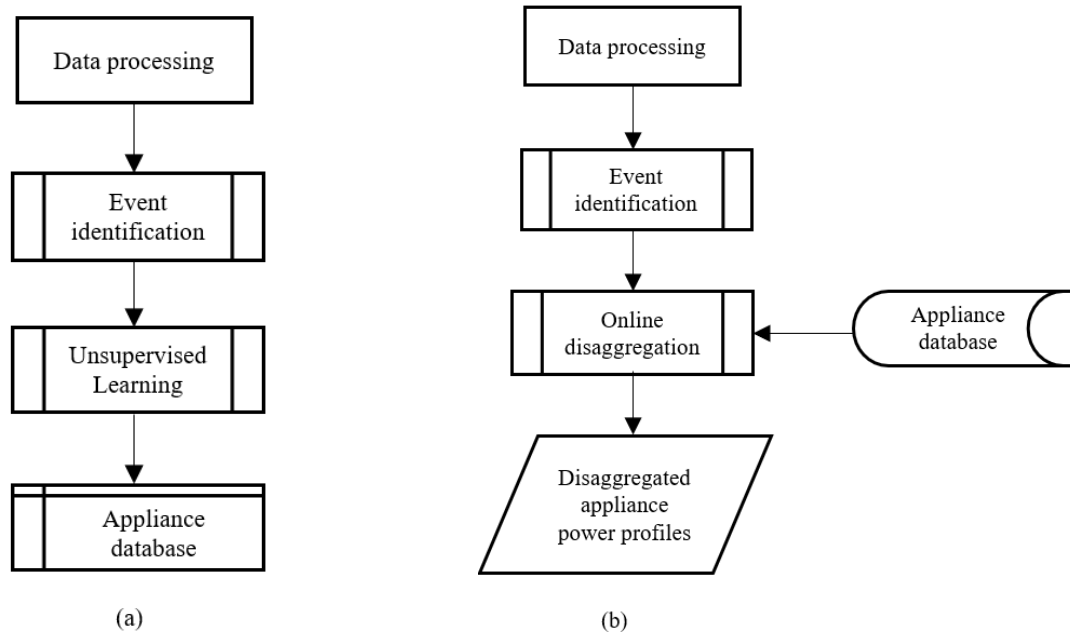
Data processing

Event identification

Unsupervised Learning

Appliance database

(a)

Data processing

Event identification

Online disaggregation

Appliance database

Disaggregated appliance power profiles

(b)